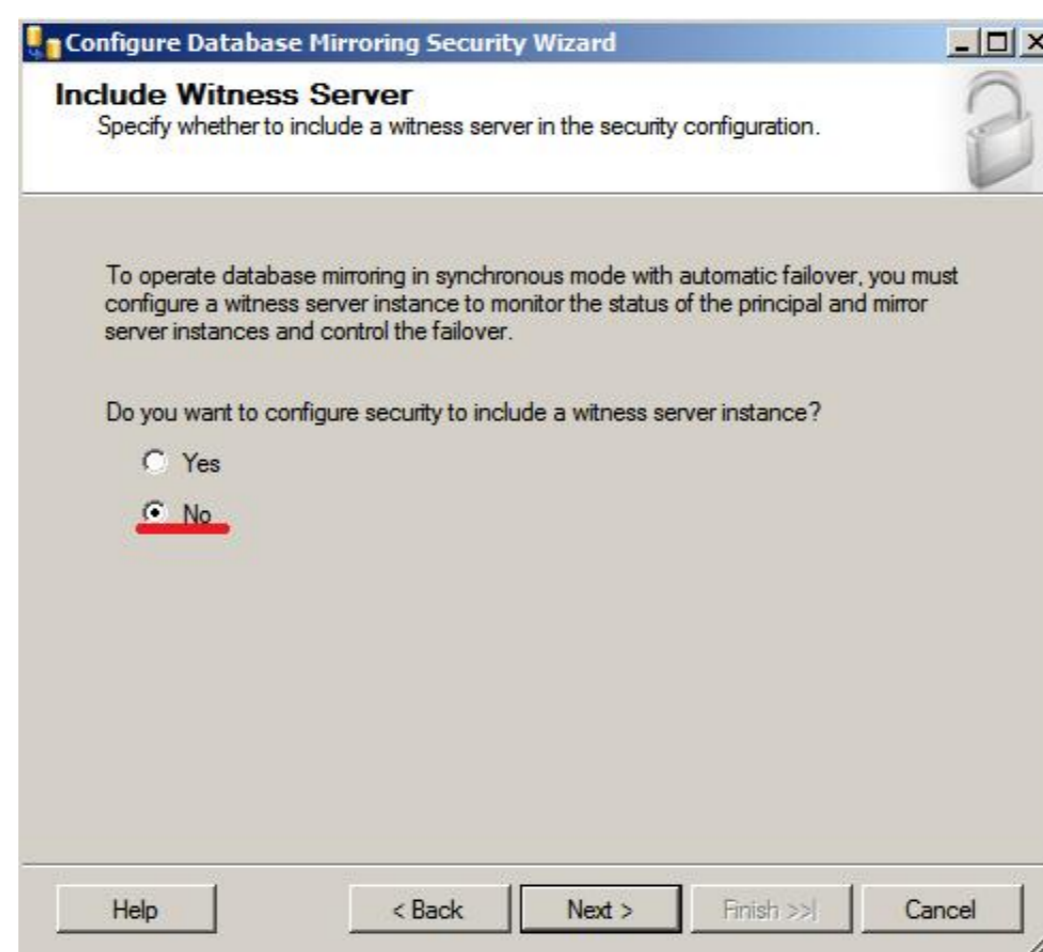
Configure Database Mirroring Security Wizard

Include Witness Server
Specify whether to include a witness server in the security configuration.

To operate database mirroring in synchronous mode with automatic failover, you must configure a witness server instance to monitor the status of the principal and mirror server instances and control the failover.

Do you want to configure security to include a witness server instance?

Yes

No

Help
< Back
Next >
Finish >>|
Cancel